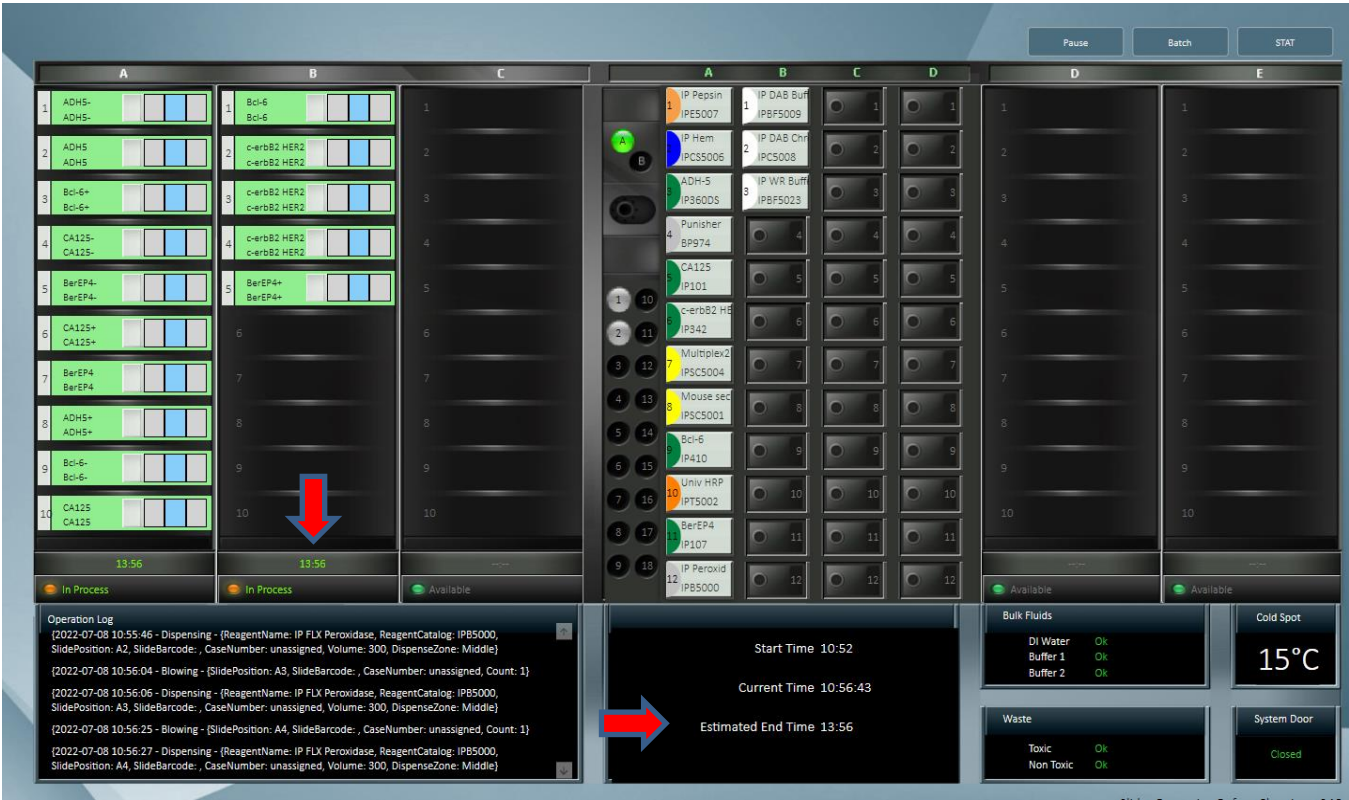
Pause Batch STAT

A B C

1 ADH5- ADH5-
2 ADH5 ADH5
3 Bcl-6+ Bcl-6+
4 CA125- CA125-
5 BerEP4- BerEP4-
6 CA125+ CA125+
7 BerEP4 BerEP4
8 ADH5+ ADH5+
9 Bcl-6- Bcl-6-
10 CA125 CA125

1 Bcl-6 Bcl-6
2 c-erbB2 HER2 c-erbB2 HER2
3 c-erbB2 HER2 c-erbB2 HER2
4 c-erbB2 HER2 c-erbB2 HER2
5 BerEP4+ BerEP4+
6
7
8
9
10

1 2 3 4 5 6 7 8 9 10

13:56 13:56 --:--
In Process In Process Available

A B C D

A B

1 10
2 11
3 12
4 13
5 14
6 15
7 16
8 17
9 18

1 IP Pepsin IPE5007
2 IP Hem IPCS5006
3 ADH-5 IP360DS
4 Punisher BP974
5 CA125 IP101
6 c-erbB2 HE IP342
7 Multiplex2 IPSC5004
8 Mouse sec IPSC5001
9 Bcl-6 IP410
10 Univ HRP IPT5002
11 BerEP4 IP107
12 IP Peroxid IPB5000

1 IP DAB Buff IPBF5009
2 IP DAB Chr IPC5008
3 IP WR Buff IPBF5023
4 5 6 7 8 9 10 11 12

1 2 3 4 5 6 7 8 9 10 11 12

1 2 3 4 5 6 7 8 9 10 11 12

D E

1 2 3 4 5 6 7 8 9 10
1 2 3 4 5 6 7 8 9 10

--:-- --:--
Available Available

Operation Log
{2022-07-08 10:55:46 - Dispensing - {ReagentName: IP FLX Peroxidase, ReagentCatalog: IPB5000, SlidePosition: A2, SlideBarcode: , CaseNumber: unassigned, Volume: 300, DispenseZone: Middle}
{2022-07-08 10:56:04 - Blowing - {SlidePosition: A3, SlideBarcode: , CaseNumber: unassigned, Count: 1}
{2022-07-08 10:56:06 - Dispensing - {ReagentName: IP FLX Peroxidase, ReagentCatalog: IPB5000, SlidePosition: A3, SlideBarcode: , CaseNumber: unassigned, Volume: 300, DispenseZone: Middle}
{2022-07-08 10:56:25 - Blowing - {SlidePosition: A4, SlideBarcode: , CaseNumber: unassigned, Count: 1}
{2022-07-08 10:56:27 - Dispensing - {ReagentName: IP FLX Peroxidase, ReagentCatalog: IPB5000, SlidePosition: A4, SlideBarcode: , CaseNumber: unassigned, Volume: 300, DispenseZone: Middle}

Start Time 10:52
Current Time 10:56:43
Estimated End Time 13:56

Bulk Fluids
DI Water Ok
Buffer 1 Ok
Buffer 2 Ok

Cold Spot
15°C

Waste
Toxic Ok
Non Toxic Ok

System Door
Closed

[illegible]